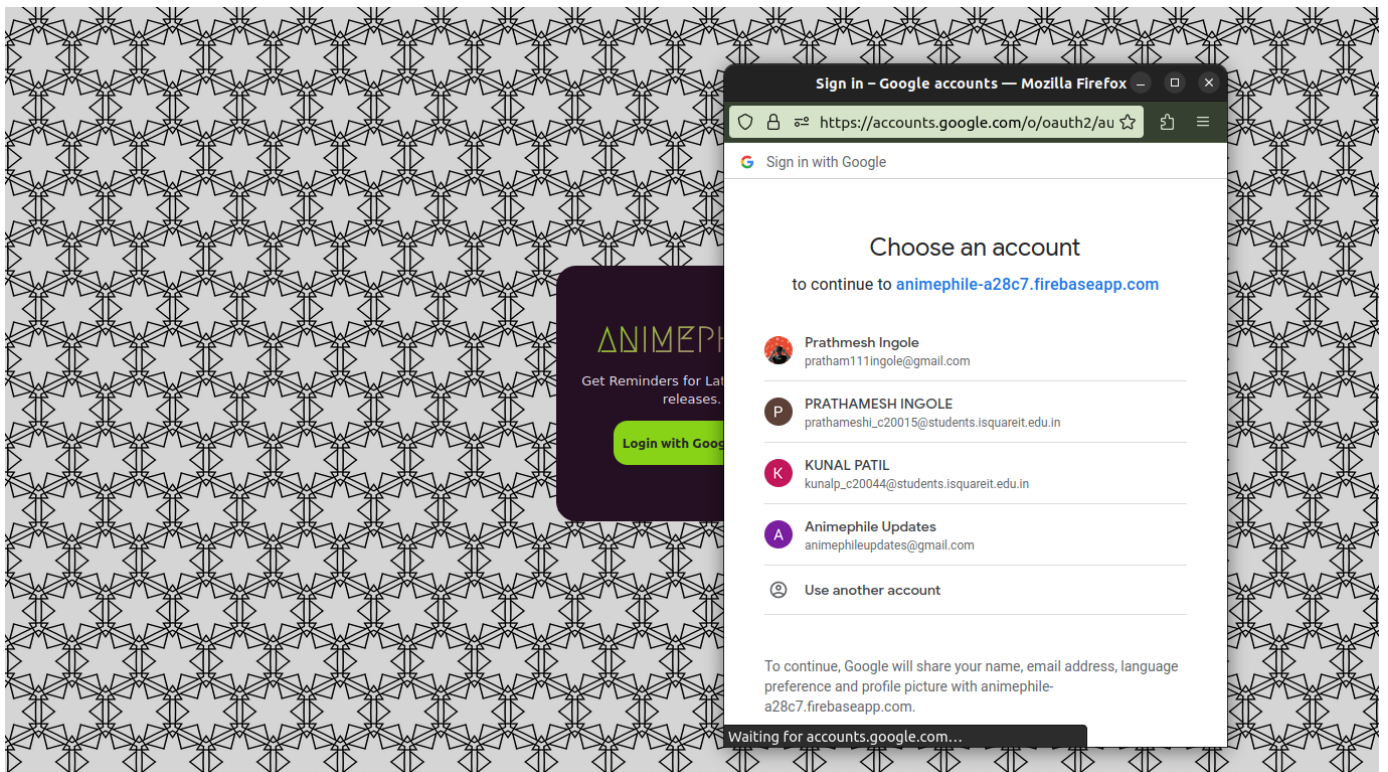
ANIMEPH

Get Reminders for Lat releases.

Login with Goog

Sign in – Google accounts — Mozilla Firefox

https://accounts.google.com/o/oauth2/au

Sign in with Google

Choose an account

to continue to animephile-a28c7.firebaseapp.com

Prathmesh Ingole
pratham111ingole@gmail.com

P PRATHAMESH INGOLE
prathameshi_c20015@students.isquareit.edu.in

K KUNAL PATIL
kunalp_c20044@students.isquareit.edu.in

A Animephile Updates
animephileupdates@gmail.com

Use another account

To continue, Google will share your name, email address, language preference and profile picture with animephile-a28c7.firebaseapp.com.

Waiting for accounts.google.com...